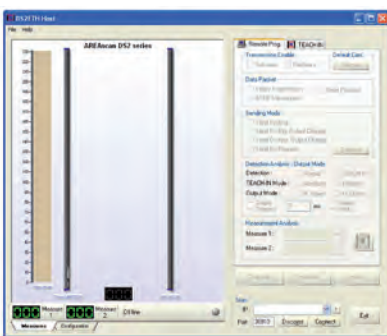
RS2F TH Host
File Help
AREAscan DS2 series
Remote Prog TEACH-IN
Transmission Enable
Default Conf.
Data Packet
Sending Mode
Detection Analysis - Output Mode
Detection
TEACH-IN Mode
Output Mode
Measurement Analysis
Measure 1:
Measure 2:
Measure 1
Measure 2
Measures
Configurator
IP
Port 30001 Encoder Connect
Exit